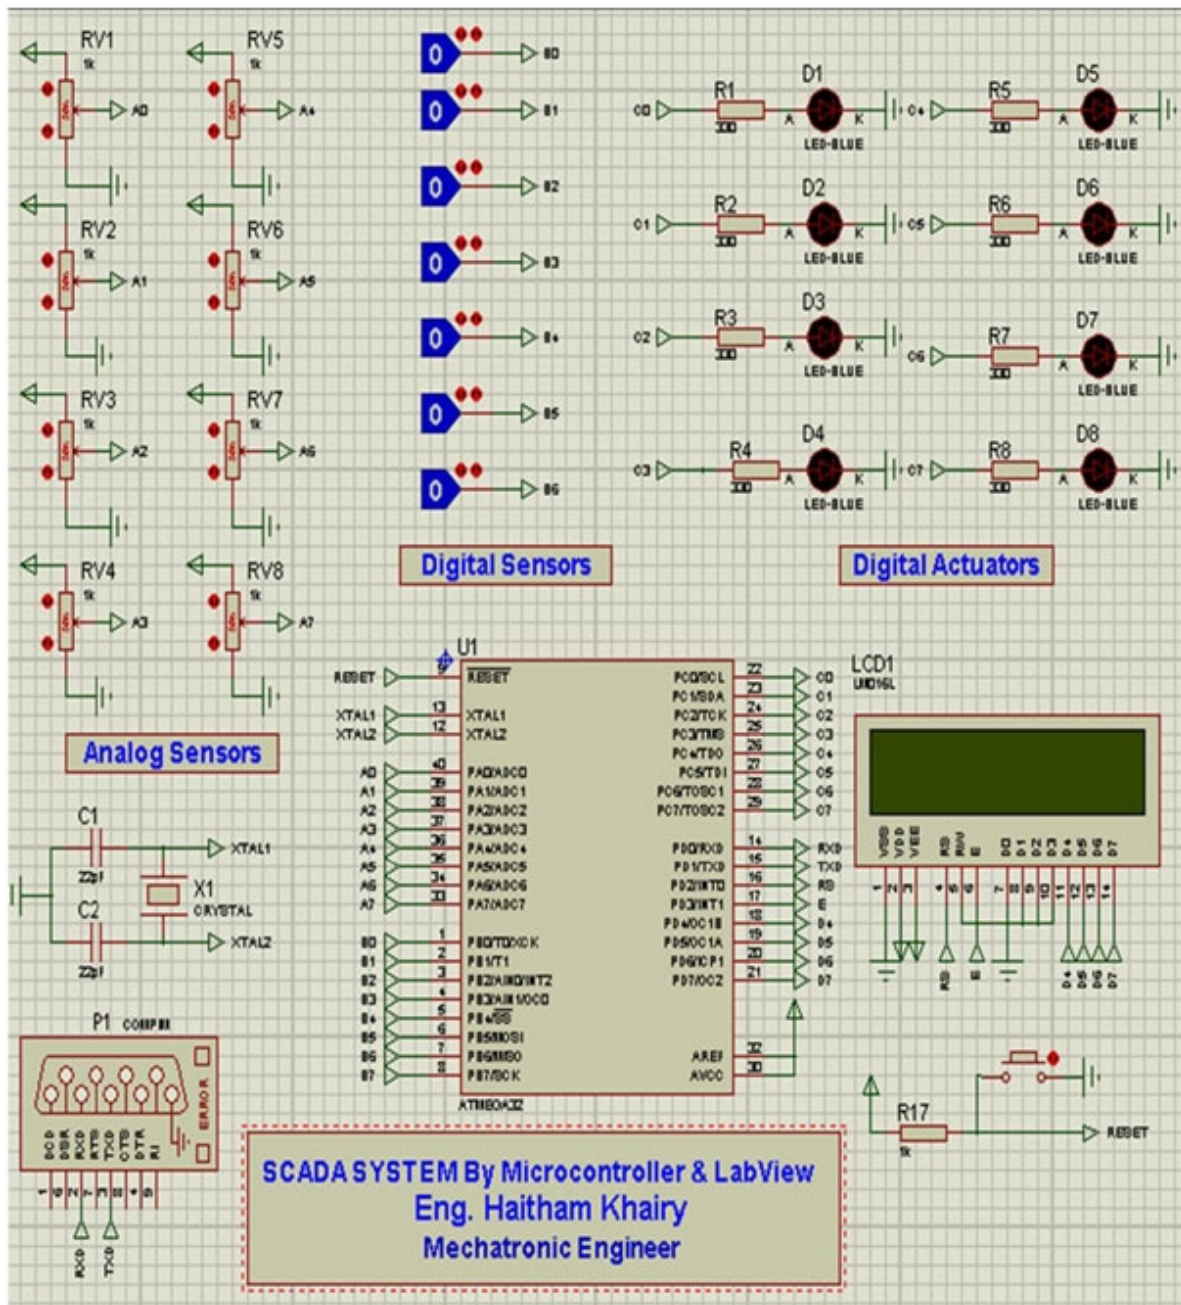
RV1
1k
A0
RV5
1k
A4
RV2
1k
A1
RV6
1k
A5
RV3
1k
A2
RV7
1k
A6
RV4
1k
A3
RV8
1k
A7

Analog Sensors

0 B0
0 B1
0 B2
0 B3
0 B4
0 B5
0 B6

Digital Sensors

C0 R1 300 D1 A K LED-BLUE
C4 R5 300 D5 A K LED-BLUE
C1 R2 300 D2 A K LED-BLUE
C5 R6 300 D6 A K LED-BLUE
C2 R3 300 D3 A K LED-BLUE
C6 R7 300 D7 A K LED-BLUE
C3 R4 300 D4 A K LED-BLUE
C7 R8 300 D8 A K LED-BLUE

Digital Actuators

U1
RESET 9 $\overline{RESET}$
XTAL1 13 XTAL1
XTAL2 12 XTAL2
A0 40 PA0/ADC0
A1 39 PA1/ADC1
A2 38 PA2/ADC2
A3 37 PA3/ADC3
A4 36 PA4/ADC4
A5 35 PA5/ADC5
A6 34 PA6/ADC6
A7 33 PA7/ADC7
B0 1 PB0/T0/XCK
B1 2 PB1/T1
B2 3 PB2/AIN0/INT2
B3 4 PB3/AIN1/OC0
B4 5 PB4/$\overline{SS}$
B5 6 PB5/MOSI
B6 7 PB6/MISO
B7 8 PB7/SCK
PC0/SCL 22 C0
PC1/SDA 23 C1
PC2/TCK 24 C2
PC3/TMS 25 C3
PC4/TDO 26 C4
PC5/TDI 27 C5
PC6/TOSC1 28 C6
PC7/TOSC2 29 C7
PD0/RXD 14 RXD
PD1/TXD 15 TXD
PD2/INT0 16 RS
PD3/INT1 17 E
PD4/OC1B 18 D4
PD5/OC1A 19 D5
PD6/ICP1 20 D6
PD7/OC2 21 D7
AREF 32
AVCC 30
ATMEGA32

LCD1
LM016L
VSS VDD VEE RS RW E D0 D1 D2 D3 D4 D5 D6 D7
1 2 3 4 5 6 7 8 9 10 11 12 13 14
RS E D4 D5 D6 D7

C1
22pF
XTAL1
X1
CRYSTAL
C2
22pF
XTAL2

P1 COMPIM
ERROR
DCD DSR RXD RTS TXD CTS DTR RI
1 6 2 7 3 8 4 9
RXD TXD

R17
1k
RESET

SCADA SYSTEM By Microcontroller & LabView
Eng. Haitham Khairy
Mechatronic Engineer